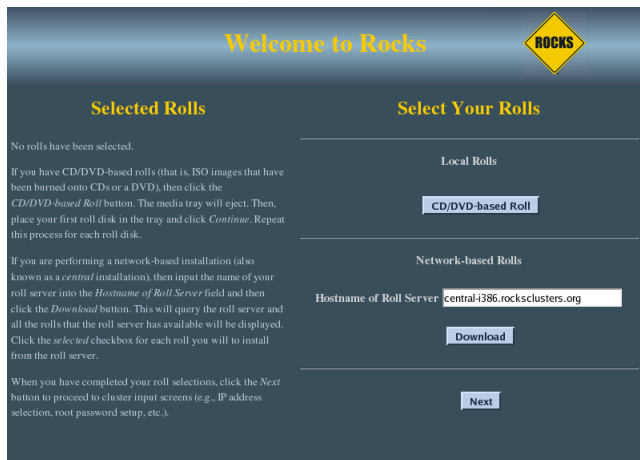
Welcome to Rocks

ROCKS

Selected Rolls

No rolls have been selected.

If you have CD/DVD-based rolls (that is, ISO images that have been burned onto CDs or a DVD), then click the *CD/DVD-based Roll* button. The media tray will eject. Then, place your first roll disk in the tray and click *Continue*. Repeat this process for each roll disk.

If you are performing a network-based installation (also known as a *central* installation), then input the name of your roll server into the *Hostname of Roll Server* field and then click the *Download* button. This will query the roll server and all the rolls that the roll server has available will be displayed. Click the *selected* checkbox for each roll you will to install from the roll server.

When you have completed your roll selections, click the *Next* button to proceed to cluster input screens (e.g., IP address selection, root password setup, etc.).

Select Your Rolls

Local Rolls

CD/DVD-based Roll

Network-based Rolls

Hostname of Roll Server central-i386.rocksclusters.org

Download

Next